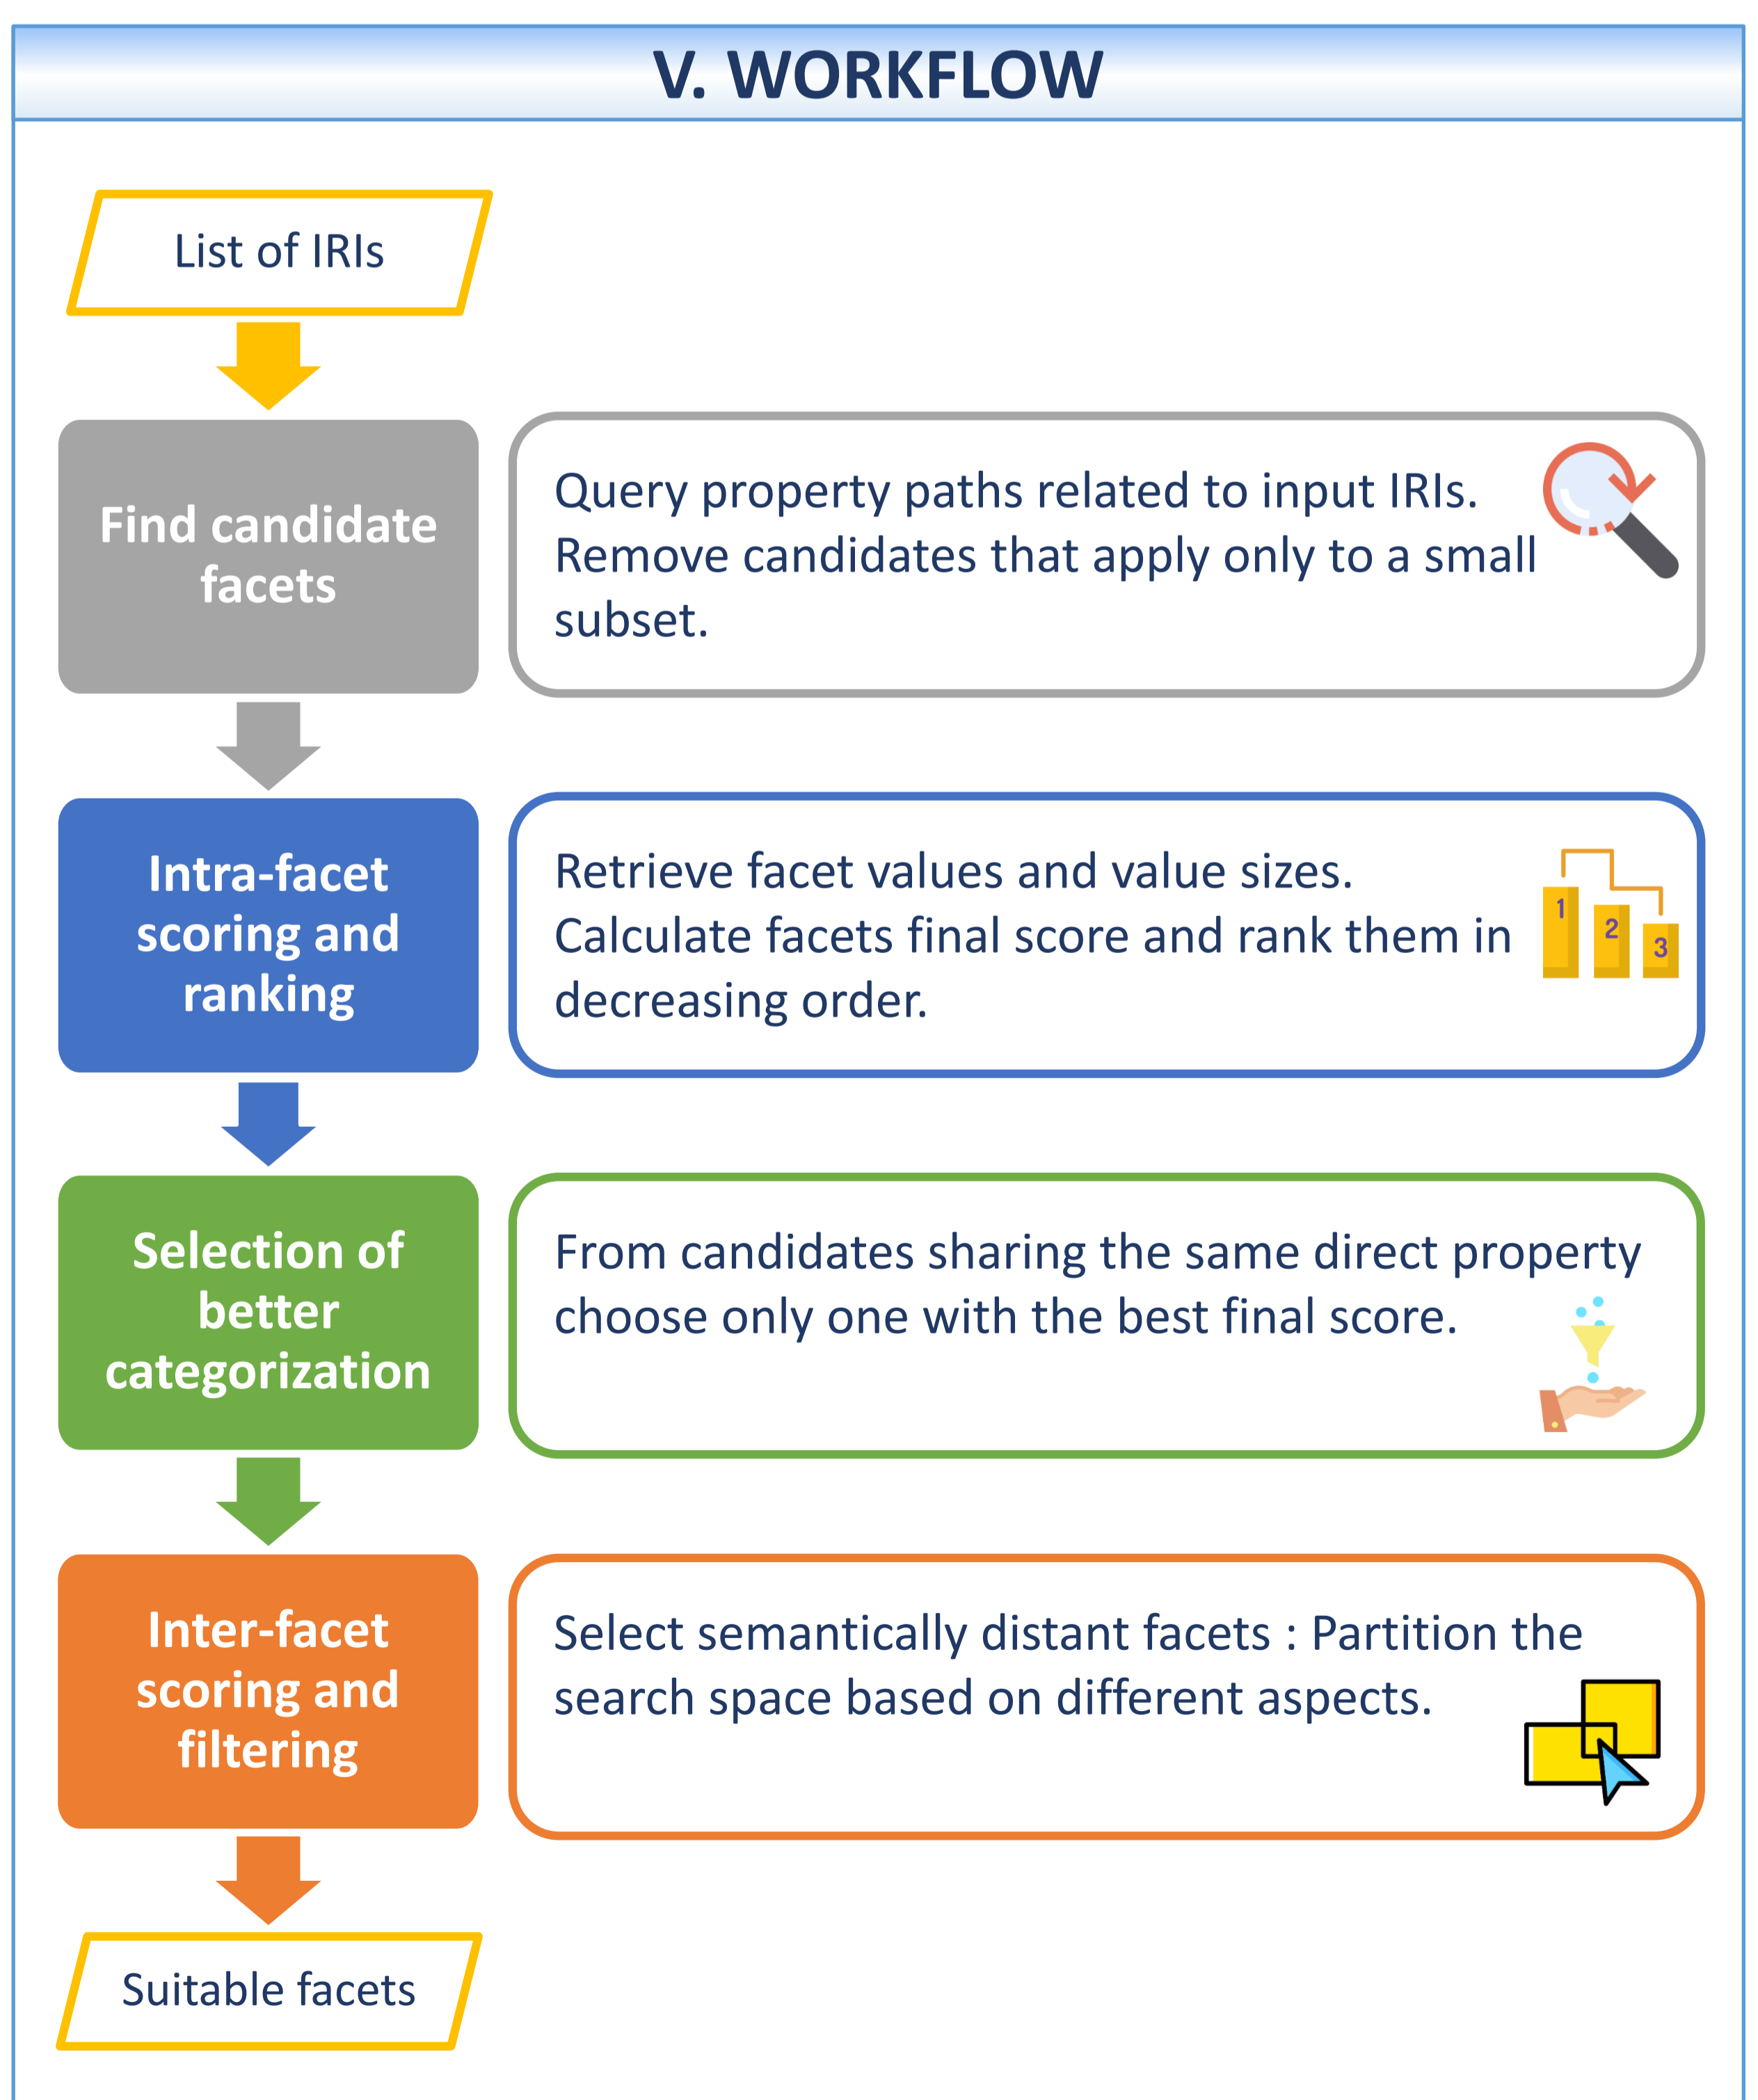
V. WORKFLOW

List of IRIs

Find candidate facets

Query property paths related to input IRIs. Remove candidates that apply only to a small subset.

Intra-facet scoring and ranking

Retrieve facet values and value sizes. Calculate facets final score and rank them in decreasing order.

1
2
3

Selection of better categorization

From candidates sharing the same direct property choose only one with the best final score.

Inter-facet scoring and filtering

Select semantically distant facets : Partition the search space based on different aspects.

Suitable facets